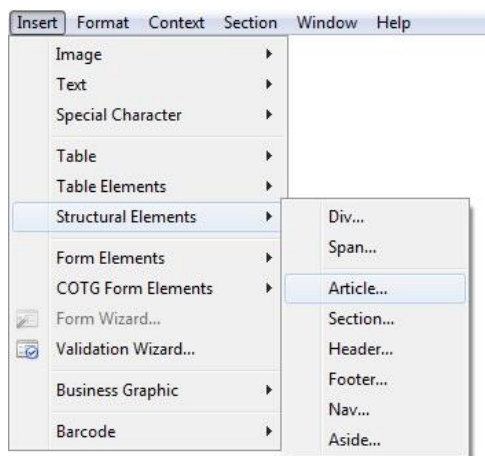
Insert Format Context Section Window Help

Image
Text
Special Character
Table
Table Elements
Structural Elements
Form Elements
COTG Form Elements
Form Wizard...
Validation Wizard...
Business Graphic
Barcode

Div...
Span...
Article...
Section...
Header...
Footer...
Nav...
Aside...